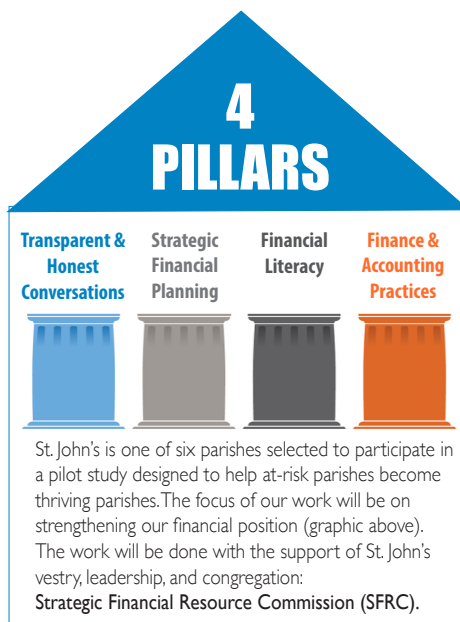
4 PILLARS

Transparent & Honest Conversations

Strategic Financial Planning

Financial Literacy

Finance & Accounting Practices

St. John's is one of six parishes selected to participate in a pilot study designed to help at-risk parishes become thriving parishes. The focus of our work will be on strengthening our financial position (graphic above). The work will be done with the support of St. John's vestry, leadership, and congregation:
Strategic Financial Resource Commission (SFRC).